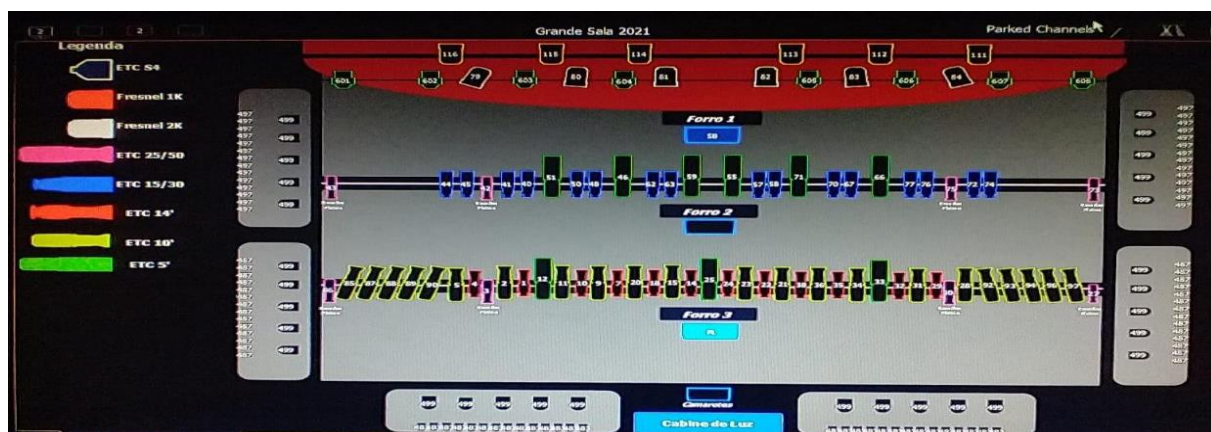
Grande Sala 2021

Parked Channels

Legenda

ETC S4

Fresnel 1K

Fresnel 2K

ETC 25/50

ETC 15/30

ETC 14°

ETC 10°

ETC 5°

116 115 114 113 112 111

601 602 79 603 80 604 81 82 605 83 606 84 607 608

Forro 1

58

497 497 497 499 497 497 499 497 497 499 497 497 499 497 497 499

44 45 41 40 51 50 48 46 62 63 59 55 57 58 71 70 67 66 77 76 72 74

Forro 2

487 487 499 487 487 499 487 487 499 487 487 499 487 487 499

85 87 88 89 90 5 2 1 13 11 10 9 7 20 18 15 14 25 24 23 22 21 38 36 35 34 33 32 31 29 28 92 93 94 96 97

Forro 3

Camarotes

Cabine de Luz

499 499 499 499 499

499 499 499 499 499